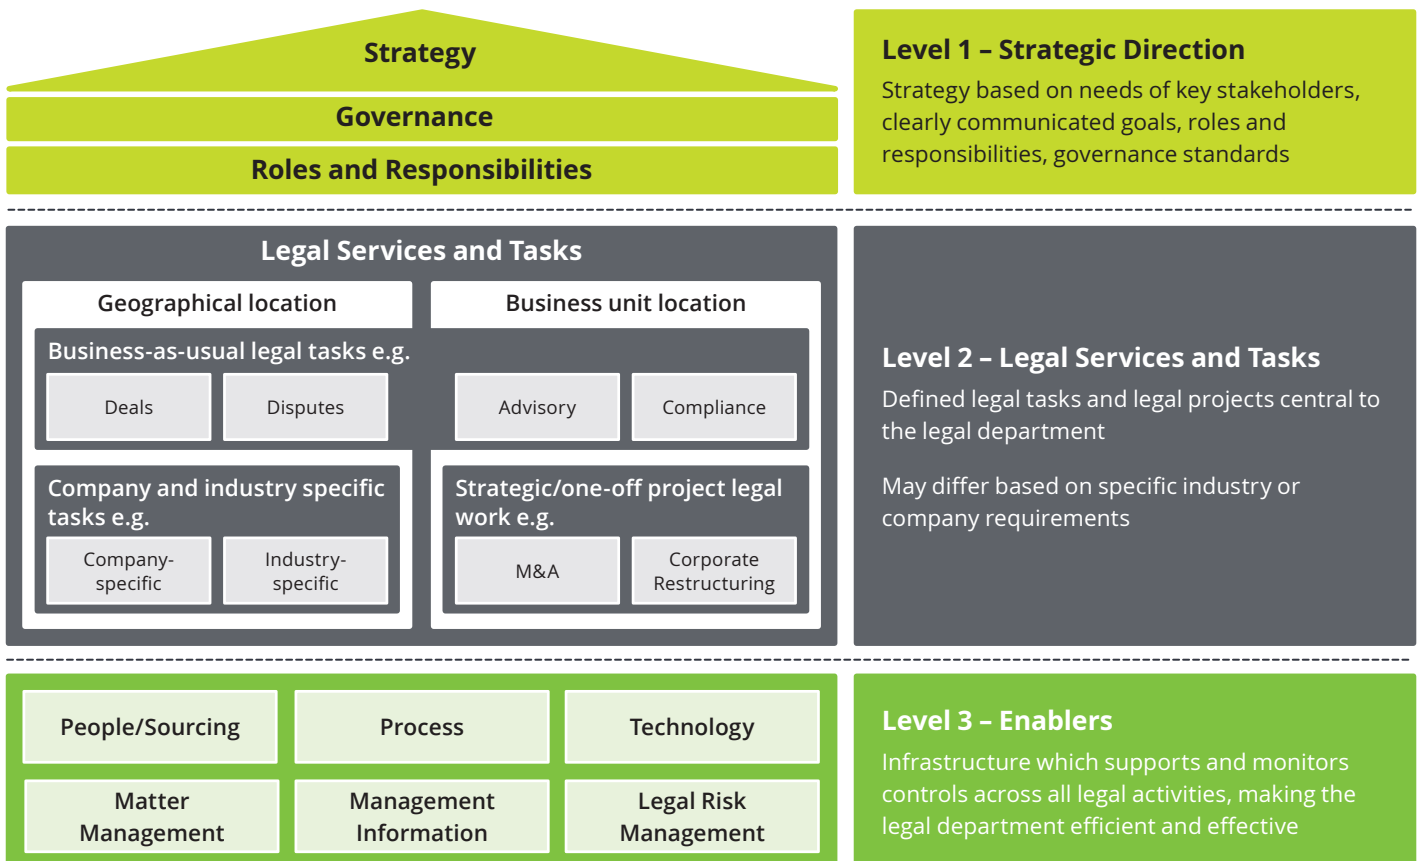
Strategy

Governance

Roles and Responsibilities

Level 1 – Strategic Direction

Strategy based on needs of key stakeholders, clearly communicated goals, roles and responsibilities, governance standards

Legal Services and Tasks

Geographical location

Business unit location

Business-as-usual legal tasks e.g.

Deals

Disputes

Advisory

Compliance

Company and industry specific tasks e.g.

Company-specific

Industry-specific

Strategic/one-off project legal work e.g.

M&A

Corporate Restructuring

Level 2 – Legal Services and Tasks

Defined legal tasks and legal projects central to the legal department

May differ based on specific industry or company requirements

People/Sourcing

Process

Technology

Matter Management

Management Information

Legal Risk Management

Level 3 – Enablers

Infrastructure which supports and monitors controls across all legal activities, making the legal department efficient and effective